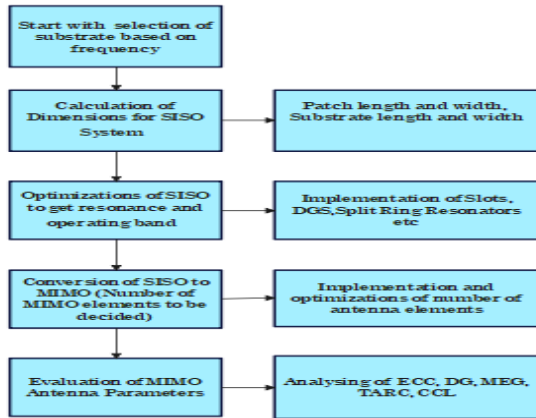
Start with selection of substrate based on frequency

Calculation of Dimensions for SISO System

Patch length and width, Substrate length and width

Optimizations of SISO to get resonance and operating band

Implementation of Slots, DGS,Split Ring Resonators etc

Conversion of SISO to MIMO (Number of MIMO elements to be decided)

Implementation and optimizations of number of antenna elements

Evaluation of MIMO Antenna Parameters

Analysing of ECC, DG, MEG, TARC, CCL